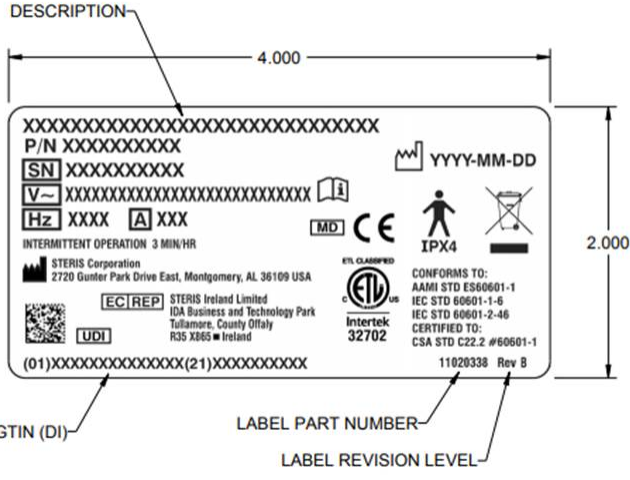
DESCRIPTION

4.000

XXXXXXXXXXXXXXXXXXXXXXXXXXXXXXXX
P/N XXXXXXXXXX
SN XXXXXXXXXX
V~ XXXXXXXXXXXXXXXXXXXXXXXXXX
Hz XXXX A XXX
INTERMITTENT OPERATION 3 MIN/HR

YYYY-MM-DD

MD CE

IPX4

STERIS Corporation
2720 Gunter Park Drive East, Montgomery, AL 36109 USA

EC REP STERIS Ireland Limited
IDA Business and Technology Park
Tullamore, County Offaly
R35 X865 ■ Ireland

UDI

ETL CLASSIFIED
C US
Intertek
32702

CONFORMS TO:
AAMI STD ES60601-1
IEC STD 60601-1-6
IEC STD 60601-2-46
CERTIFIED TO:
CSA STD C22.2 #60601-1

2.000

(01)XXXXXXXXXXXXXX(21)XXXXXXXXXX

11020338 Rev B

GTIN (DI)

LABEL PART NUMBER

LABEL REVISION LEVEL